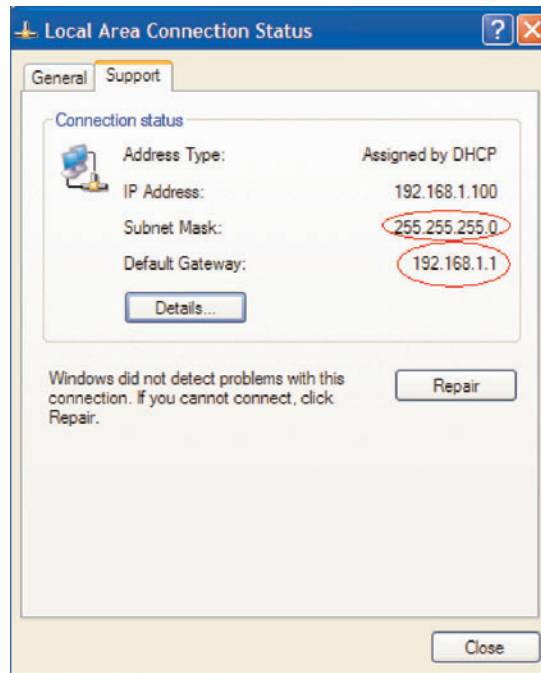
Local Area Connection Status

General Support

Connection status

Address Type: Assigned by DHCP
IP Address: 192.168.1.100
Subnet Mask: 255.255.255.0
Default Gateway: 192.168.1.1

Details...

Windows did not detect problems with this connection. If you cannot connect, click Repair.

Repair

Close